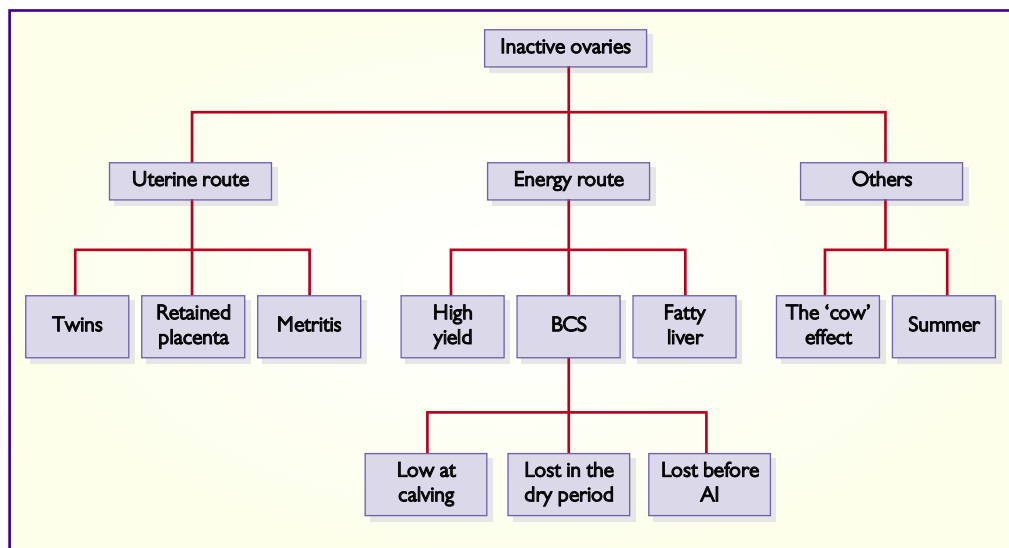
Inactive ovaries

Uterine route

Energy route

Others

Twins

Retained placenta

Metritis

High yield

BCS

Fatty liver

The ‘cow’ effect

Summer

Low at calving

Lost in the dry period

Lost before AI